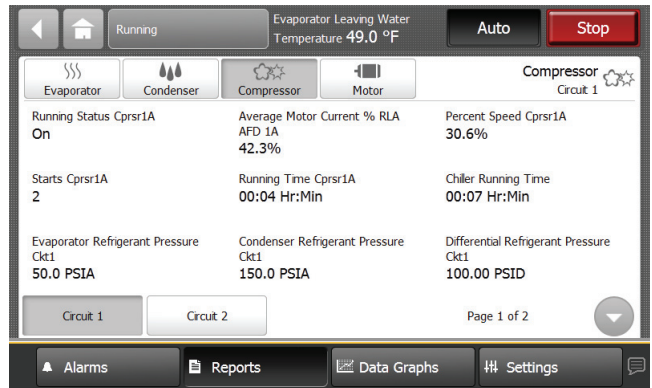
Running

Evaporator Leaving Water Temperature 49.0 °F

Auto

Stop

Evaporator

Condenser

Compressor

Motor

Compressor
Circuit 1

Running Status Cprsr1A
On

Average Motor Current % RLA AFD 1A
42.3%

Percent Speed Cprsr1A
30.6%

Starts Cprsr1A
2

Running Time Cprsr1A
00:04 Hr:Min

Chiller Running Time
00:07 Hr:Min

Evaporator Refrigerant Pressure Ckt1
50.0 PSIA

Condenser Refrigerant Pressure Ckt1
150.0 PSIA

Differential Refrigerant Pressure Ckt1
100.00 PSID

Circuit 1

Circuit 2

Page 1 of 2

Alarms

Reports

Data Graphs

Settings